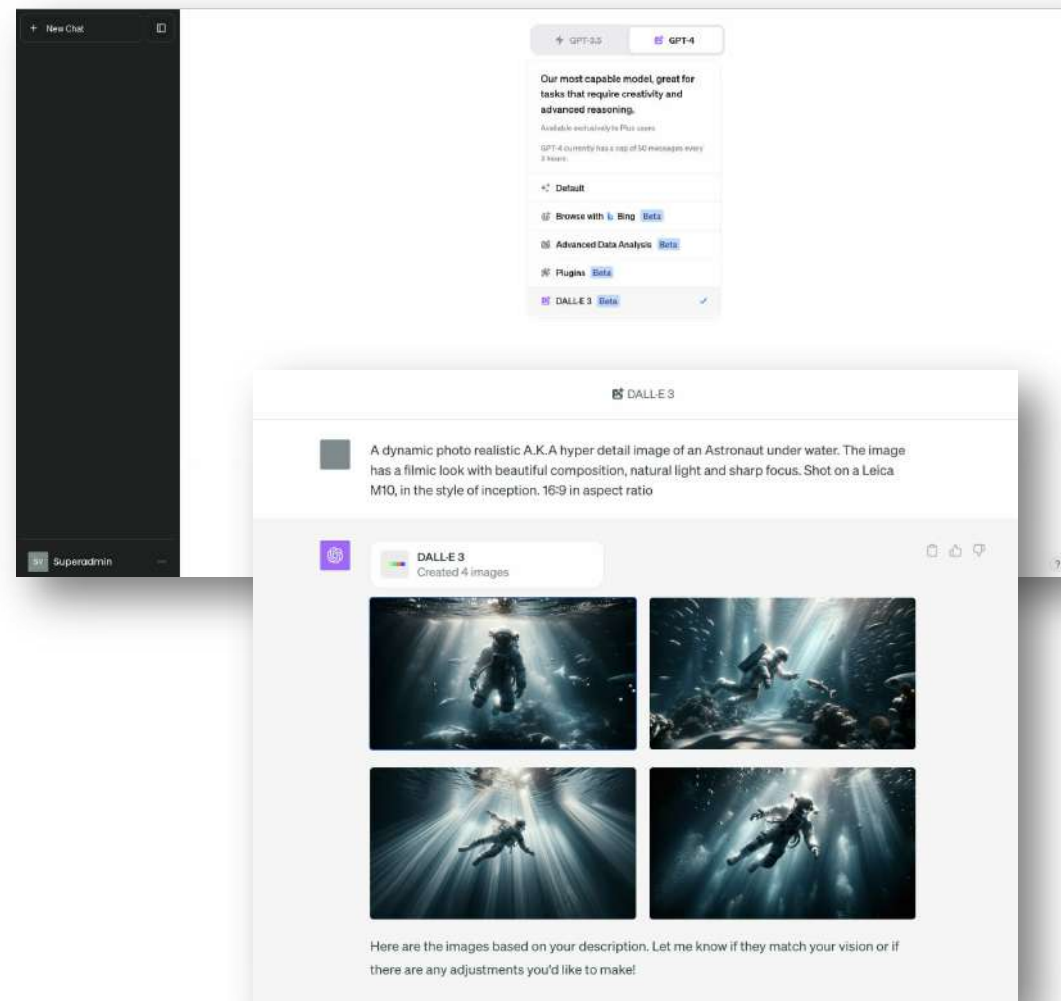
+ New Chat

GPT-3.5

GPT-4

Our most capable model, great for tasks that require creativity and advanced reasoning.

Available exclusively to Plus users

GPT-4 currently has a cap of 50 messages every 3 hours.

Default

Browse with Bing Beta

Advanced Data Analysis Beta

Plugins Beta

DALL-E 3 Beta

SV Superadmin

DALL-E 3

A dynamic photo realistic A.K.A hyper detail image of an Astronaut under water. The image has a filmic look with beautiful composition, natural light and sharp focus. Shot on a Leica M10, in the style of inception. 16:9 in aspect ratio

DALL-E 3
Created 4 images

Here are the images based on your description. Let me know if they match your vision or if there are any adjustments you'd like to make!